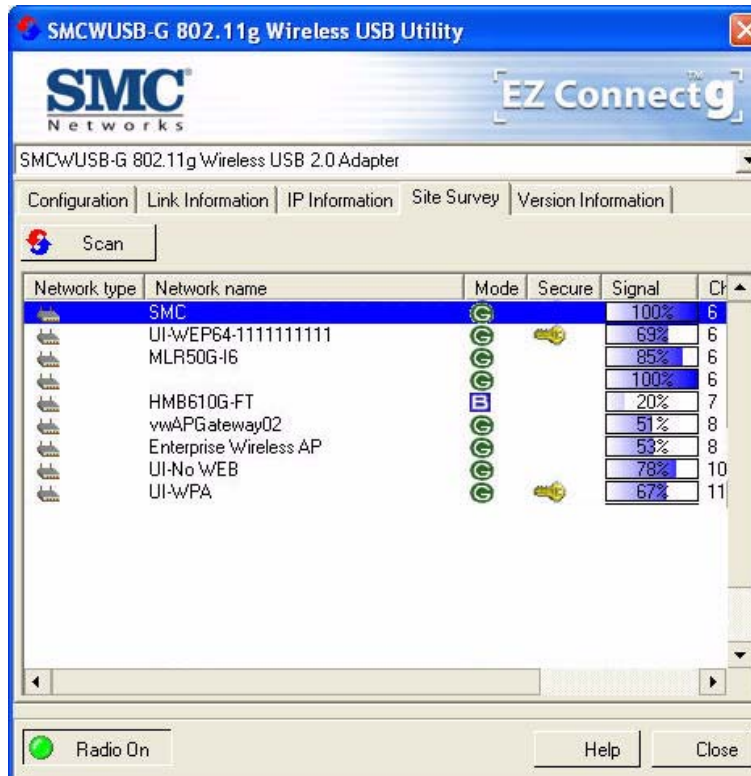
SMCWUSB-G 802.11g Wireless USB Utility

SMC Networks

EZ Connect g

SMCWUSB-G 802.11g Wireless USB 2.0 Adapter

Configuration | Link Information | IP Information | Site Survey | Version Information

Scan

| Network type | Network name | Mode | Secure | Signal | Ch |
|---|---|---|---|---|---|
| | SMC | G | | 100% | 6 |
| | UI-WEP64-1111111111 | G | | 69% | 6 |
| | MLR50G-I6 | G | | 85% | 6 |
| | | G | | 100% | 6 |
| | HMB610G-FT | B | | 20% | 7 |
| | vwAPGateway02 | G | | 51% | 8 |
| | Enterprise Wireless AP | G | | 53% | 8 |
| | UI-No WEB | G | | 78% | 10 |
| | UI-WPA | G | | 67% | 11 |

Radio On

Help

Close